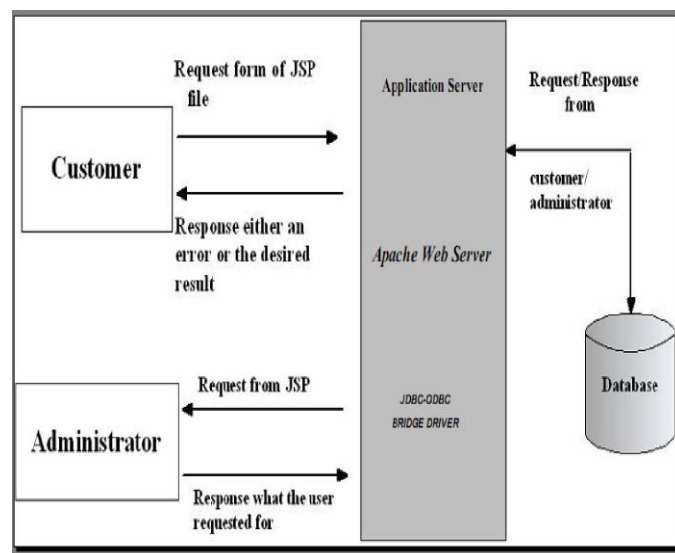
Request form of JSP file

Application Server

Request/Response from

Customer

customer/ administrator

Response either an error or the desired result

Apache Web Server

Database

Request from JSP

JDBC-ODBC BRIDGE DRIVER

Administrator

Response what the user requested for